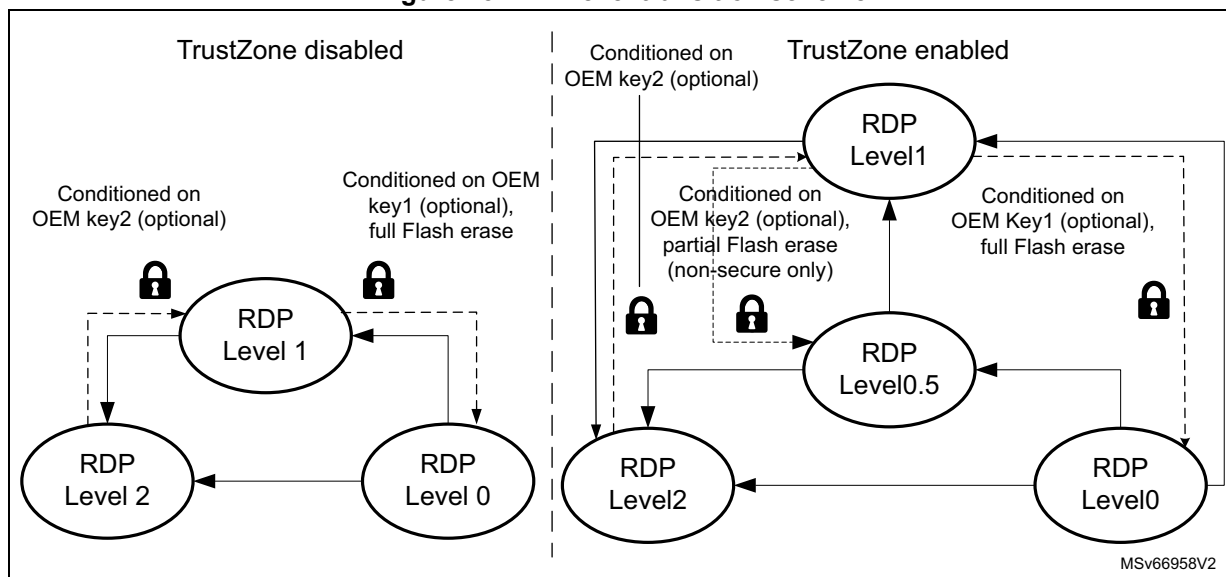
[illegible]

TrustZone disabled

Conditioned on OEM key2 (optional)

Conditioned on OEM key1 (optional), full Flash erase

RDP Level 1

RDP Level 2

RDP Level 0

TrustZone enabled

Conditioned on OEM key2 (optional)

RDP Level1

Conditioned on OEM key2 (optional), partial Flash erase (non-secure only)

Conditioned on OEM Key1 (optional), full Flash erase

RDP Level0.5

RDP Level2

RDP Level0

MSv66958V2